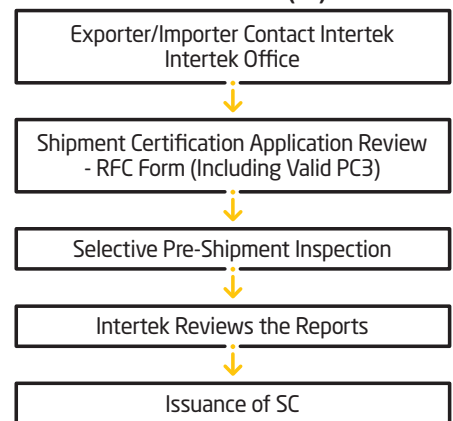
Exporter/Importer Contact Intertek Intertek Office

Shipment Certification Application Review - RFC Form (Including Valid PC3)

Selective Pre-Shipment Inspection

Intertek Reviews the Reports

Issuance of SC